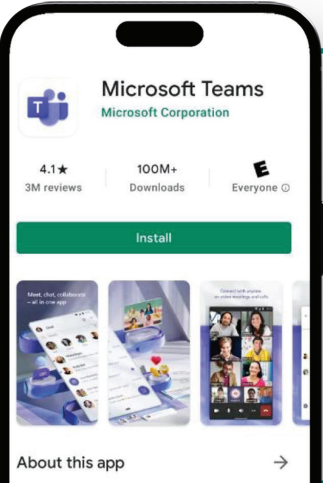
Microsoft Teams
Microsoft Corporation

4.1★
3M reviews

100M+
Downloads

E
Everyone ⓘ

Install

Meet, chat, collaborate — all in one app

Connect with anyone on video meetings and calls

About this app →